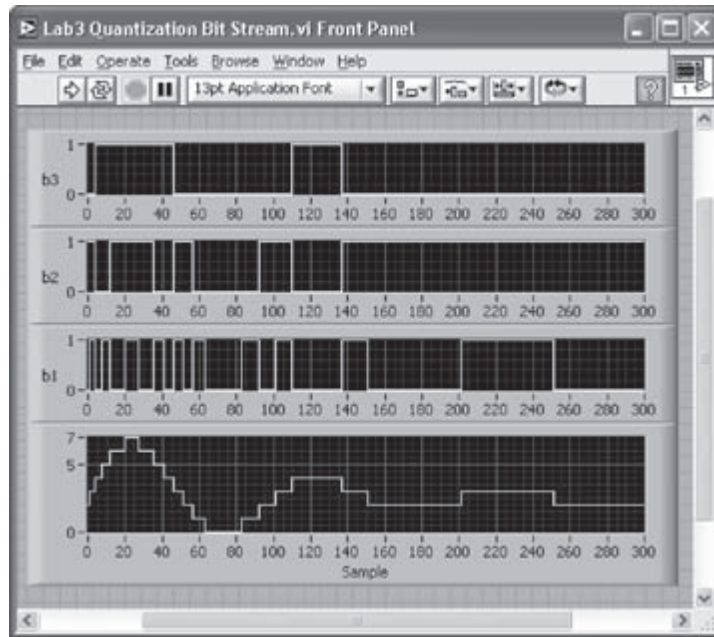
Lab3 Quantization Bit Stream.vi Front Panel

File Edit Operate Tools Browse Window Help

13pt Application Font

1

b3

1

0

0 20 40 60 80 100 120 140 160 180 200 220 240 260 280 300

b2

1

0

0 20 40 60 80 100 120 140 160 180 200 220 240 260 280 300

b1

1

0

0 20 40 60 80 100 120 140 160 180 200 220 240 260 280 300

7

5

0

0 20 40 60 80 100 120 140 160 180 200 220 240 260 280 300

Sample